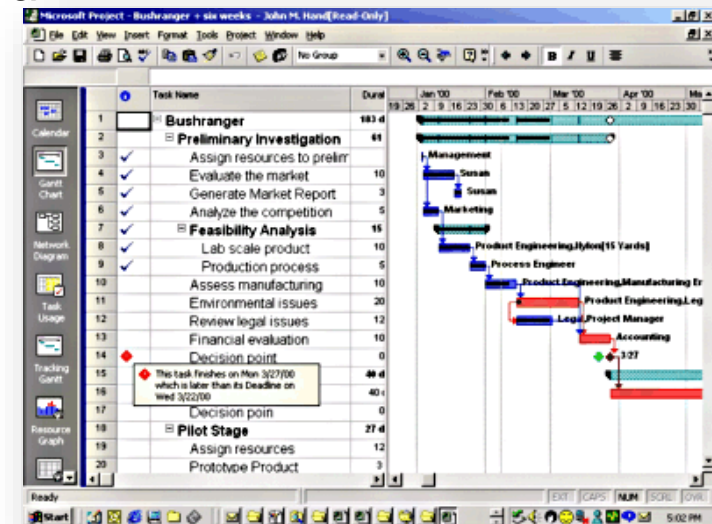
Microsoft Project - Bushranger + six weeks - John M. Hand(Read-Only)

File Edit View Insert Format Tools Project Window Help

No Group

Calendar

Gantt Chart

Network Diagram

Task Usage

Tracking Gantt

Resource Graph

| | | Task Name | Durat |
|---|---|---|---|
| 1 | | Bushranger | 103 d |
| 2 | | Preliminary Investigation | 61 |
| 3 | ✓ | Assign resources to prelim | |
| 4 | ✓ | Evaluate the market | 10 |
| 5 | ✓ | Generate Market Report | 3 |
| 6 | ✓ | Analyze the competition | 5 |
| 7 | ✓ | Feasibility Analysis | 15 |
| 8 | ✓ | Lab scale product | 10 |
| 9 | ✓ | Production process | 5 |
| 10 | | Assess manufacturing | 10 |
| 11 | | Environmental issues | 20 |
| 12 | | Review legal issues | 12 |
| 13 | | Financial evaluation | 10 |
| 14 | | Decision point | 0 |
| 15 | | | 40 d |
| 16 | | | 40 |
| 17 | | Decision poin | 0 |
| 18 | | Pilot Stage | 27 d |
| 19 | | Assign resources | 12 |
| 20 | | Prototype Product | 3 |

This task finishes on Mon 3/27/00 which is later than its Deadline on Wed 3/22/00

Jan '00 Feb '00 Mar '00 Apr '00 Ma
19 26 2 9 16 23 30 6 13 20 27 5 12 19 26 2 9 16 23 30

Management
Susan
Susan
Marketing
Product Engineering,Nylon[15 Yards]
Process Engineer
Product Engineering,Manufacturing Er
Product Engineering,Leg
Legal,Project Manager
Accounting
3/27

Ready EXT CAPS NUM SCRL OVR
Start 5:02 PM